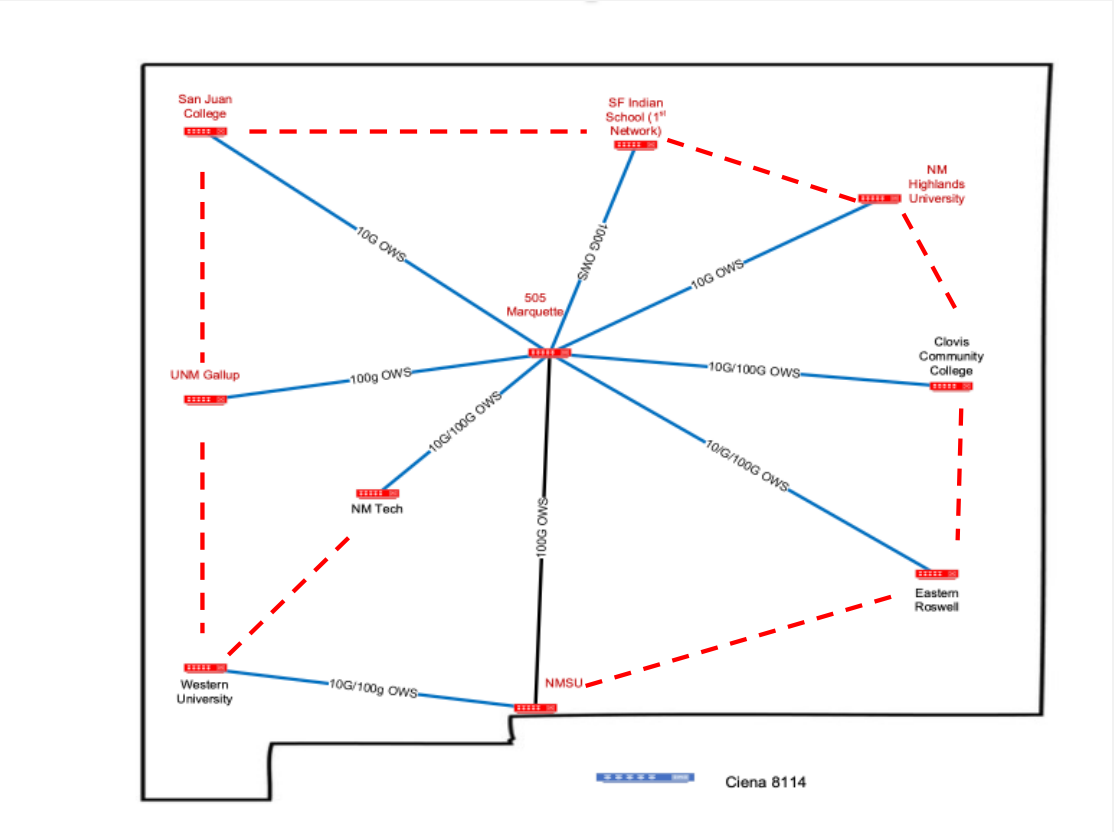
San Juan College

SF Indian School (1$^{st}$ Network)

NM Highlands University

10G OWS

100G OWS

10G OWS

505 Marquette

UNM Gallup

100g OWS

10G/100G OWS

Clovis Community College

10G/100G OWS

10/G/100G OWS

NM Tech

100G OWS

Eastern Roswell

Western University

10G/100g OWS

NMSU

Ciena 8114